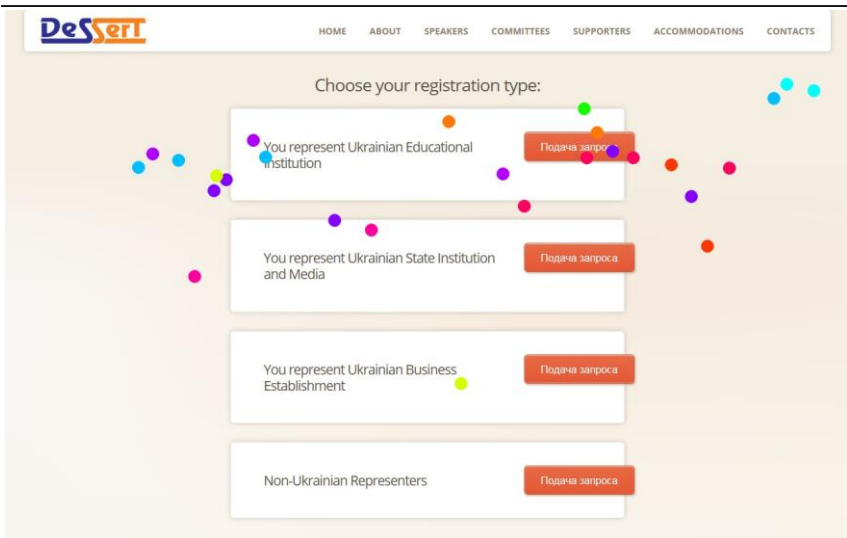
DeSSerT

HOME ABOUT SPEAKERS COMMITTEES SUPPORTERS ACCOMMODATIONS CONTACTS

Choose your registration type:

You represent Ukrainian Educational Institution

Подача запр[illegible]

You represent Ukrainian State Institution and Media

Подача запроса

You represent Ukrainian Business Establishment

Подача запроса

Non-Ukrainian Representers

Подача запроса